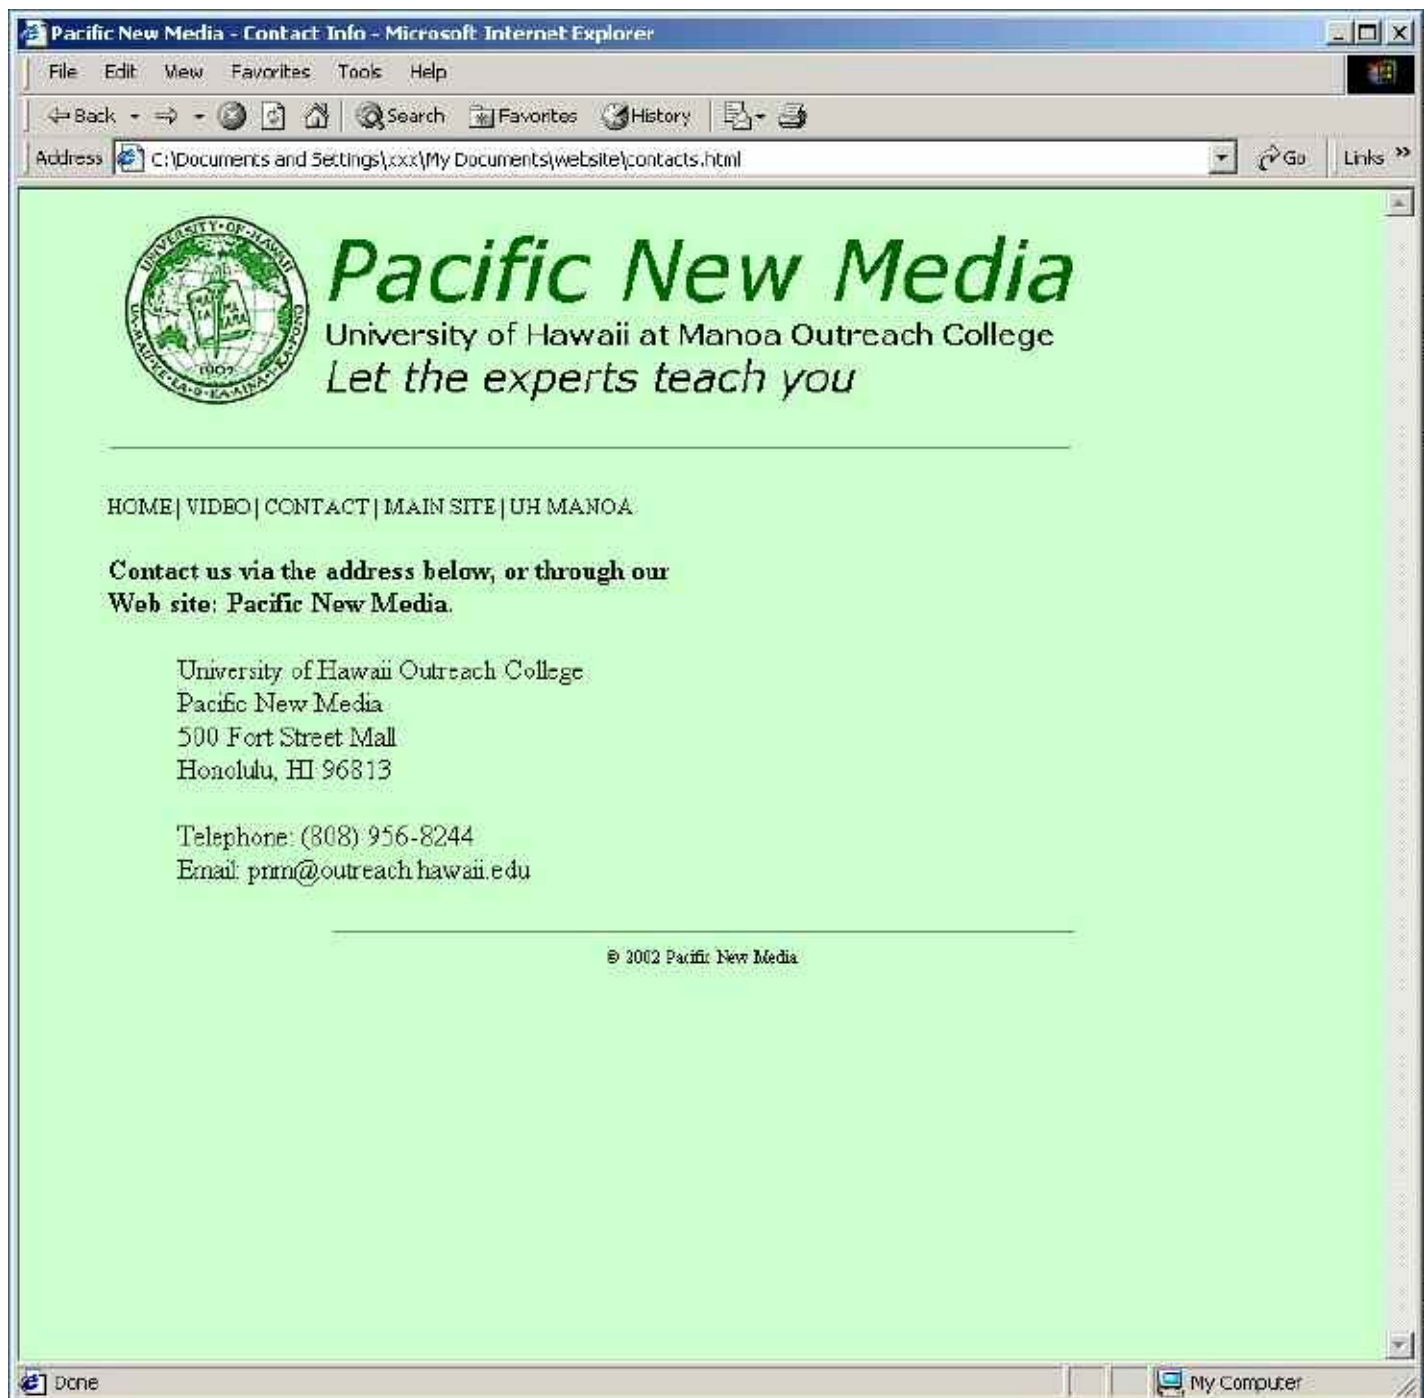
Pacific New Media - Contact Info - Microsoft Internet Explorer

File Edit View Favorites Tools Help

Back Search Favorites History

Address C:\Documents and Settings\xxx\My Documents\website\contacts.html Go Links

UNIVERSITY OF HAWAII 1907 UA MAU KE EA O KA AINA I KA PONO

Pacific New Media
University of Hawaii at Manoa Outreach College
Let the experts teach you

HOME | VIDEO | CONTACT | MAIN SITE | UH MANOA

**Contact us via the address below, or through our Web site: Pacific New Media.**

University of Hawaii Outreach College
Pacific New Media
500 Fort Street Mall
Honolulu, HI 96813

Telephone: (808) 956-8244
Email: pnm@outreach.hawaii.edu

© 2002 Pacific New Media

Done

My Computer